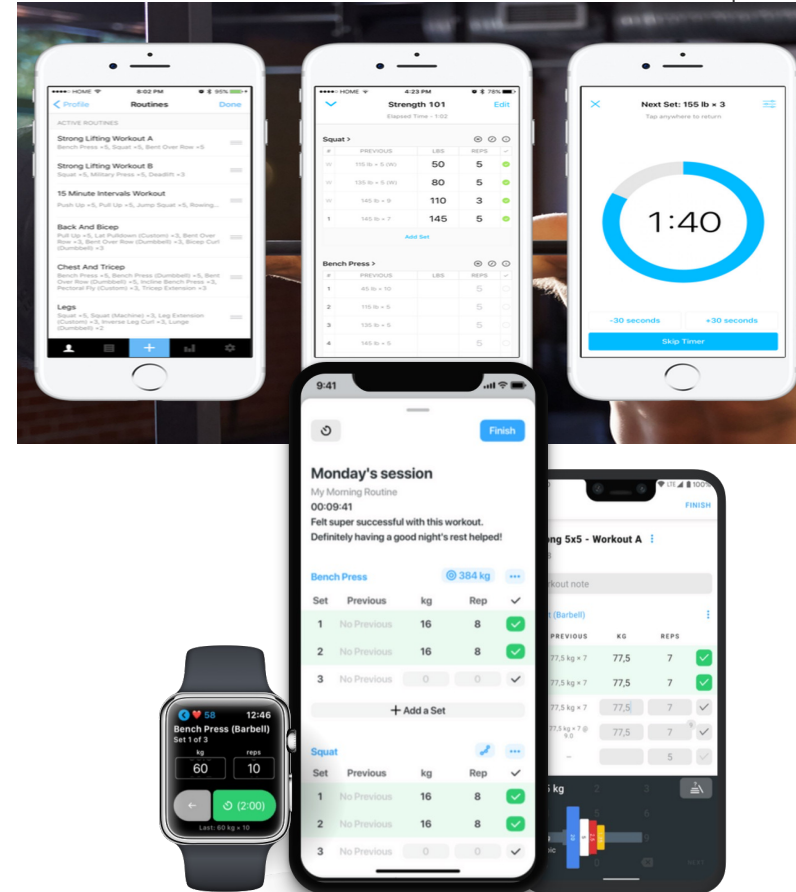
HOME 8:02 PM 95%
Profile Routines Done
ACTIVE ROUTINES
Strong Lifting Workout A
Bench Press ×5, Squat ×5, Bent Over Row ×5
Strong Lifting Workout B
Squat ×5, Military Press ×5, Deadlift ×3
15 Minute Intervals Workout
Push Up ×5, Pull Up ×5, Jump Squat ×5, Rowing...
Back And Bicep
Pull Up ×5, Lat Pulldown (Custom) ×3, Bent Over Row ×3, Bent Over Row (Dumbbell) ×3, Bicep Curl (Dumbbell) ×3
Chest And Tricep
Bench Press ×5, Bench Press (Dumbbell) ×5, Bent Over Row (Dumbbell) ×3, Incline Bench Press ×3, Pectoral Fly (Custom) ×3, Tricep Extension ×3
Legs
Squat ×5, Squat (Machine) ×3, Leg Extension (Custom) ×3, Inverse Leg Curl ×3, Lunge (Dumbbell) ×2

HOME 4:23 PM 78%
Strength 101 Edit
Elapsed Time - 1:02
Squat >
| # | PREVIOUS | LBS | REPS |
|---|---|---|---|
| W | 115 lb × 5 (W) | 50 | 5 |
| W | 135 lb × 5 (W) | 80 | 5 |
| W | 145 lb × 9 | 110 | 3 |
| 1 | 145 lb × 7 | 145 | 5 |
Add Set
Bench Press >
| # | PREVIOUS | LBS | REPS |
|---|---|---|---|
| 1 | 65 lb × 10 | | 5 |
| 2 | 115 lb × 5 | | 5 |
| 3 | 135 lb × 5 | | 5 |
| 4 | 145 lb × 5 | | 5 |

Next Set: 155 lb × 3
Tap anywhere to return
1:40
-30 seconds
+30 seconds
Skip Timer

9:41
Finish
Monday's session
My Morning Routine
00:09:41
Felt super successful with this workout. Definitely having a good night's rest helped!
Bench Press 384 kg
| Set | Previous | kg | Rep |
|---|---|---|---|
| 1 | No Previous | 16 | 8 |
| 2 | No Previous | 16 | 8 |
| 3 | No Previous | 0 | 0 |
+ Add a Set
Squat
| Set | Previous | kg | Rep |
|---|---|---|---|
| 1 | No Previous | 16 | 8 |
| 2 | No Previous | 16 | 8 |
| 3 | No Previous | 0 | 0 |

58 12:46
Bench Press (Barbell)
Set 1 of 3
kg reps
60 10
(2:00)
Last: 60 kg × 10

LTE 100%
FINISH
ong 5x5 - Workout A
rkout note
t (Barbell)
| PREVIOUS | KG | REPS |
|---|---|---|
| 77,5 kg × 7 | 77,5 | 7 |
| 77,5 kg × 7 | 77,5 | 7 |
| 77,5 kg × 7 | 77,5 | 7 |
| 77,5 kg × 7 @ 9.0 | 77,5 | 7 |
| – | | 5 |
5 kg